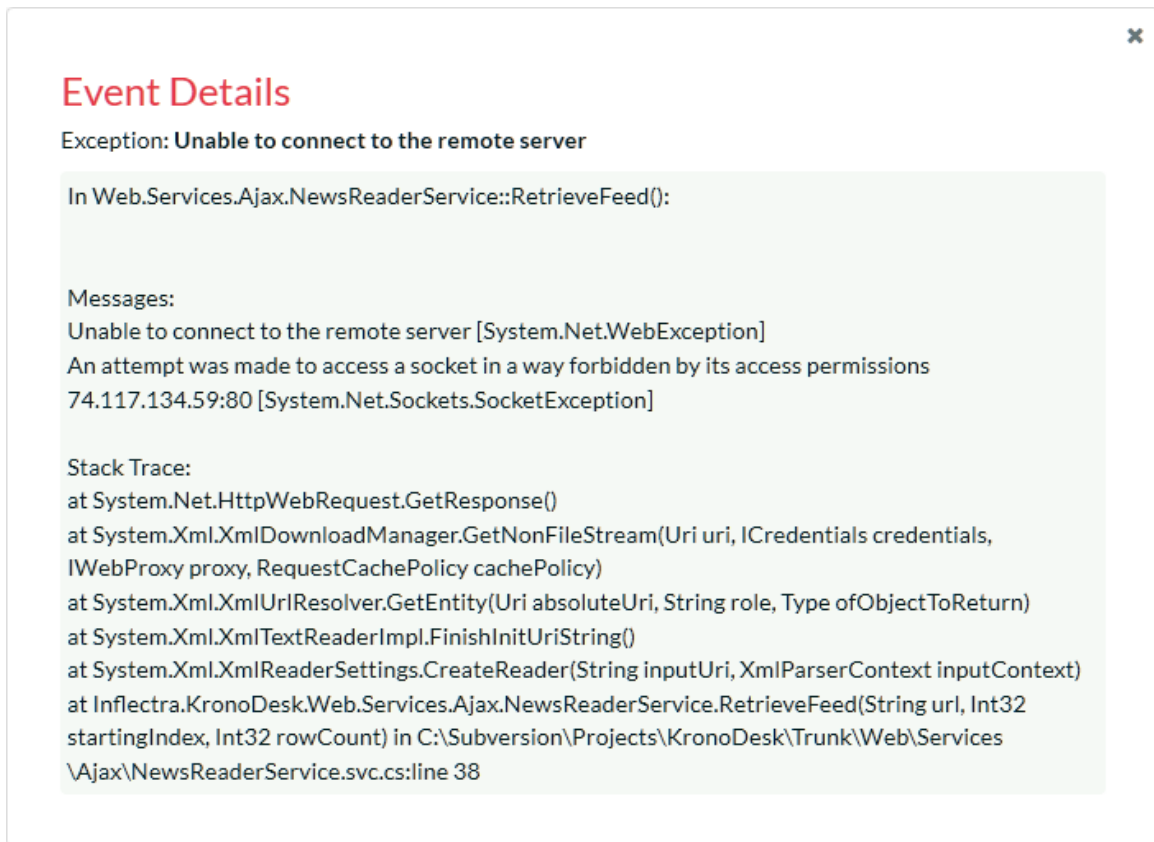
×

Event Details

Exception: **Unable to connect to the remote server**

In Web.Services.Ajax.NewsReaderService::RetrieveFeed():

Messages:
Unable to connect to the remote server [System.Net.WebException]
An attempt was made to access a socket in a way forbidden by its access permissions 74.117.134.59:80 [System.Net.Sockets.SocketException]

Stack Trace:
at System.Net.HttpWebRequest.GetResponse()
at System.Xml.XmlDownloadManager.GetNonFileStream(Uri uri, ICredentials credentials, IWebProxy proxy, RequestCachePolicy cachePolicy)
at System.Xml.XmlUrlResolver.GetEntity(Uri absoluteUri, String role, Type ofObjectToReturn)
at System.Xml.XmlTextReaderImpl.FinishInitUriString()
at System.Xml.XmlReaderSettings.CreateReader(String inputUri, XmlParserContext inputContext)
at Inflectra.KronoDesk.Web.Services.Ajax.NewsReaderService.RetrieveFeed(String url, Int32 startingIndex, Int32 rowCount) in C:\Subversion\Projects\KronoDesk\Trunk\Web\Services\Ajax\NewsReaderService.svc.cs:line 38